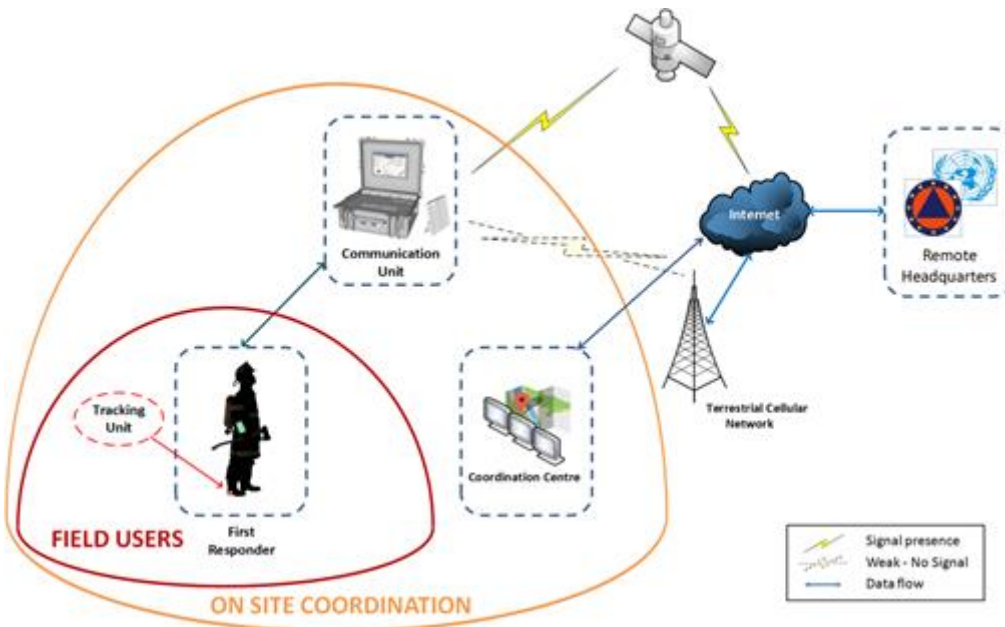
Communication Unit

Internet

Remote Headquarters

Tracking Unit

First Responder

Coordination Centre

Terrestrial Cellular Network

FIELD USERS

ON SITE COORDINATION

Signal presence
Weak - No Signal
Data flow